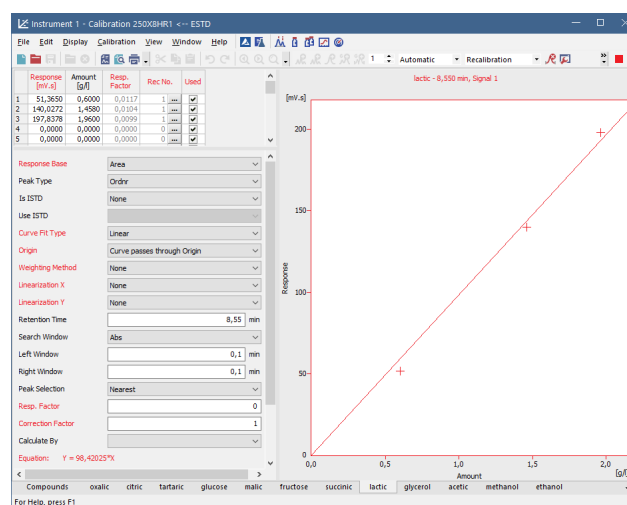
Instrument 1 - Calibration 250X8HR1 <-- ESTD

File Edit Display Calibration View Window Help

1 Automatic Recalibration

| | Response [mV.s] | Amount [g/l] | Resp. Factor | Rec No. | Used |
|---|---|---|---|---|---|
| 1 | 51,3650 | 0,6000 | 0,0117 | 1 ... | ✓ |
| 2 | 140,0272 | 1,4580 | 0,0104 | 1 ... | ✓ |
| 3 | 197,8378 | 1,9600 | 0,0099 | 1 ... | ✓ |
| 4 | 0,0000 | 0,0000 | 0,0000 | 0 ... | ✓ |
| 5 | 0,0000 | 0,0000 | 0,0000 | 0 ... | ✓ |

Response Base: Area
Peak Type: Ordnr
Is ISTD: None
Use ISTD:
Curve Fit Type: Linear
Origin: Curve passes through Origin
Weighting Method: None
Linearization X: None
Linearization Y: None
Retention Time: 8,55 min
Search Window: Abs
Left Window: 0,1 min
Right Window: 0,1 min
Peak Selection: Nearest
Resp. Factor: 0
Correction Factor: 1
Calculate By:
Equation: Y = 98,42025*X

lactic - 8,550 min, Signal 1

[mV.s]
200
150
100
50
0
Response
0,0 0,5 1,0 1,5 2,0 [g/l]
Amount

Compounds oxalic citric tartaric glucose malic fructose succinic lactic glycerol acetic methanol ethanol

For Help, press F1